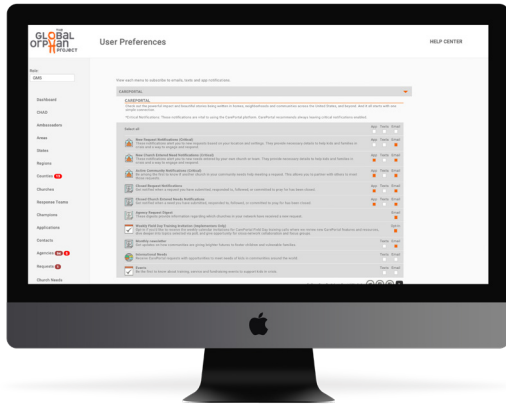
THE GLOBAL ORPHAN PROJECT

User Preferences

HELP CENTER

Role:
CMO

Dashboard
Child
Ambassadors
Areas
States
Regions
Counties
Churches
Response Teams
Champions
Applications
Contacts
Agencies
Requests
Church Needs

View each area to subscribe to emails, texts and app notifications.

CAREPORTAL

CAREPORTAL

Select all

App Texts Email

New Request Notifications (Critical)

New Church Entered Need Notifications (Critical)

Active Community Notification (Critical)

Closed Request Notifications

Closed Church Entered Needs Notification

Agency Request Digest

Weekly Find Our Training Invitation (Implementation Only)

Monthly newsletter

Unmet Local Needs

Events

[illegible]